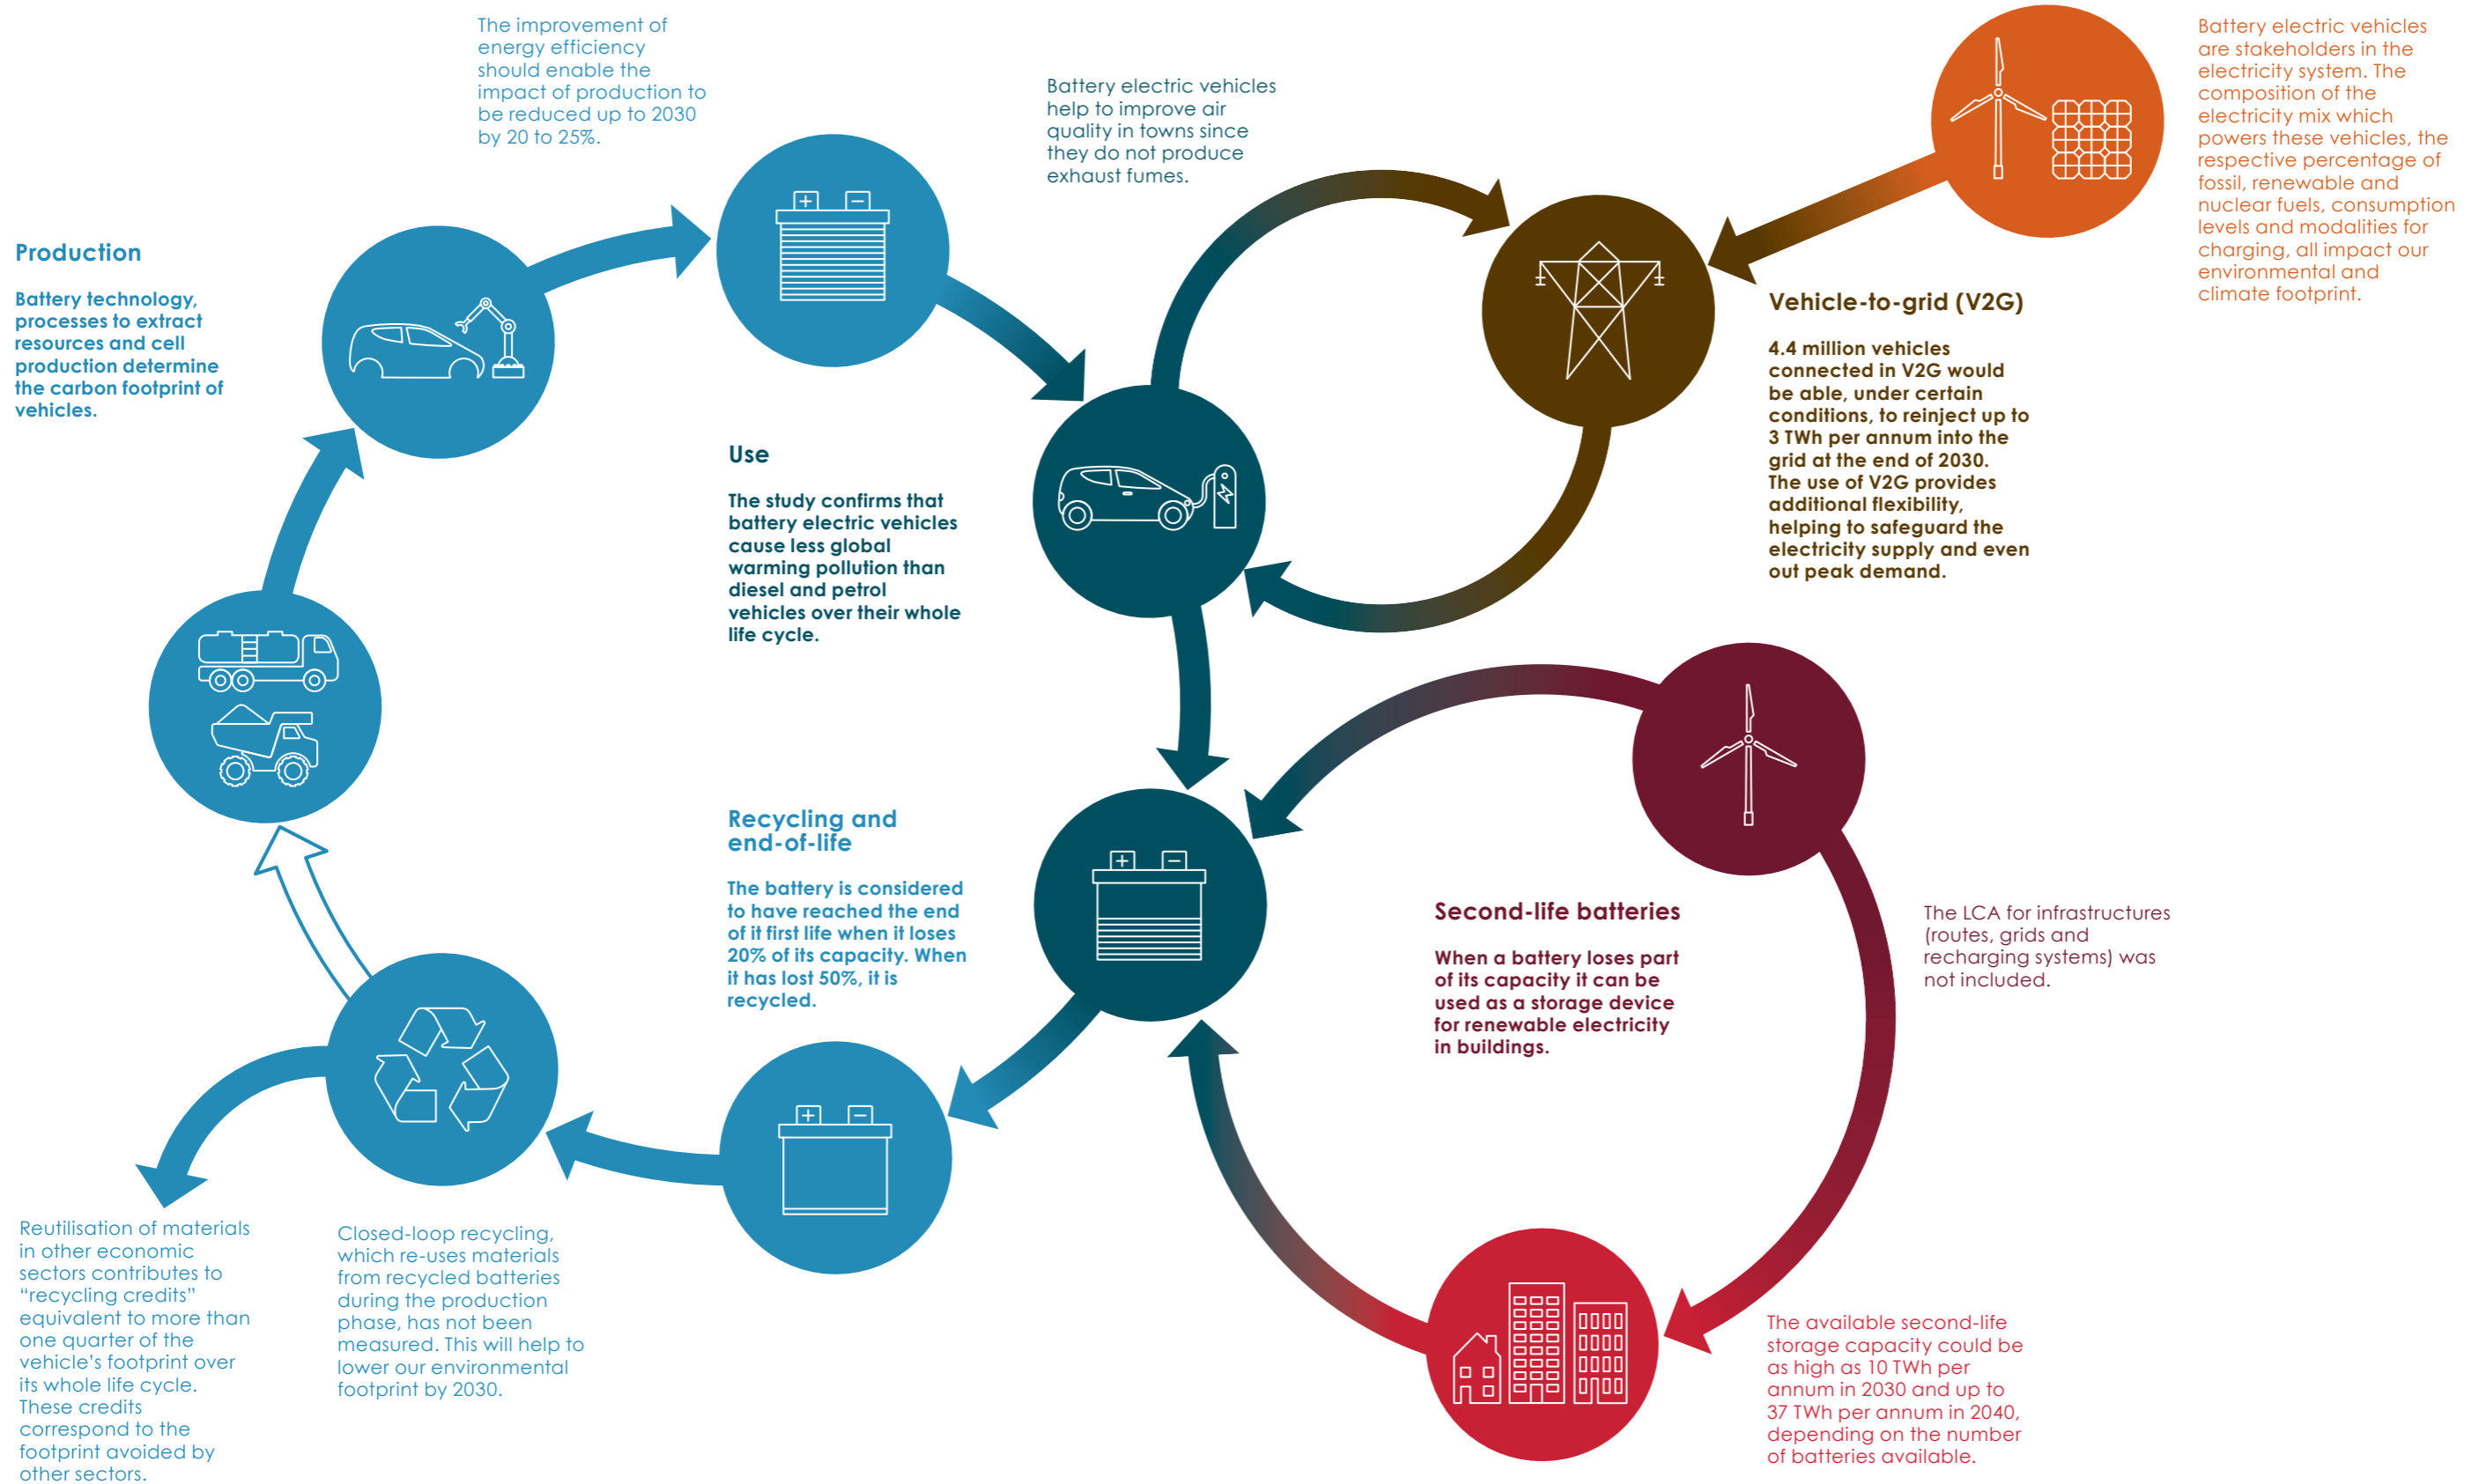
The improvement of energy efficiency should enable the impact of production to be reduced up to 2030 by 20 to 25%.

Battery electric vehicles help to improve air quality in towns since they do not produce exhaust fumes.

Battery electric vehicles are stakeholders in the electricity system. The composition of the electricity mix which powers these vehicles, the respective percentage of fossil, renewable and nuclear fuels, consumption levels and modalities for charging, all impact our environmental and climate footprint.

Production

Battery technology, processes to extract resources and cell production determine the carbon footprint of vehicles.

Vehicle-to-grid (V2G)

4.4 million vehicles connected in V2G would be able, under certain conditions, to reinject up to 3 TWh per annum into the grid at the end of 2030. The use of V2G provides additional flexibility, helping to safeguard the electricity supply and even out peak demand.

Use

The study confirms that battery electric vehicles cause less global warming pollution than diesel and petrol vehicles over their whole life cycle.

Recycling and end-of-life

The battery is considered to have reached the end of it first life when it loses 20% of its capacity. When it has lost 50%, it is recycled.

Second-life batteries

When a battery loses part of its capacity it can be used as a storage device for renewable electricity in buildings.

The LCA for infrastructures (routes, grids and recharging systems) was not included.

Reutilisation of materials in other economic sectors contributes to “recycling credits” equivalent to more than one quarter of the vehicle’s footprint over its whole life cycle. These credits correspond to the footprint avoided by other sectors.

Closed-loop recycling, which re-uses materials from recycled batteries during the production phase, has not been measured. This will help to lower our environmental footprint by 2030.

The available second-life storage capacity could be as high as 10 TWh per annum in 2030 and up to 37 TWh per annum in 2040, depending on the number of batteries available.